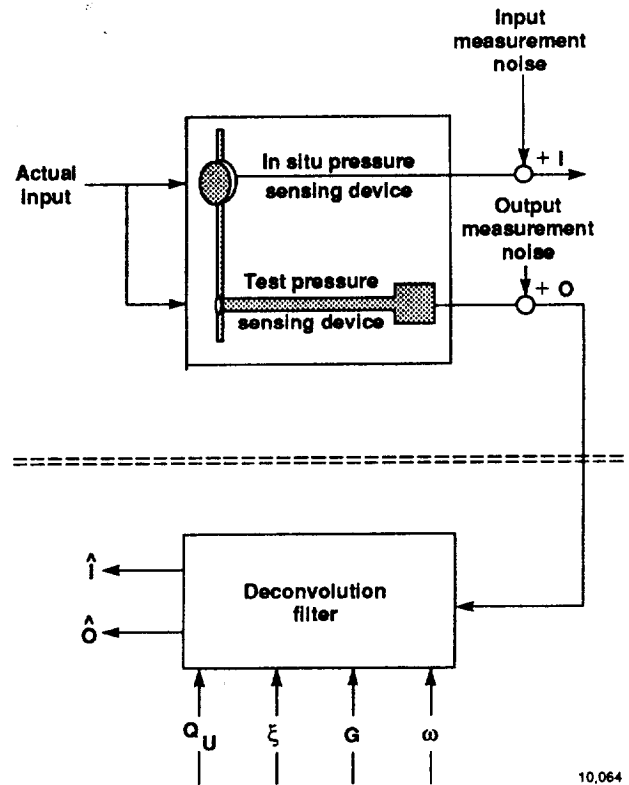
Input measurement noise

Actual input

In situ pressure sensing device

+ I

Output measurement noise

Test pressure sensing device

+ O

$\hat{I}$

$\hat{O}$

Deconvolution filter

$Q_U$

$\xi$

G

$\omega$

10,064